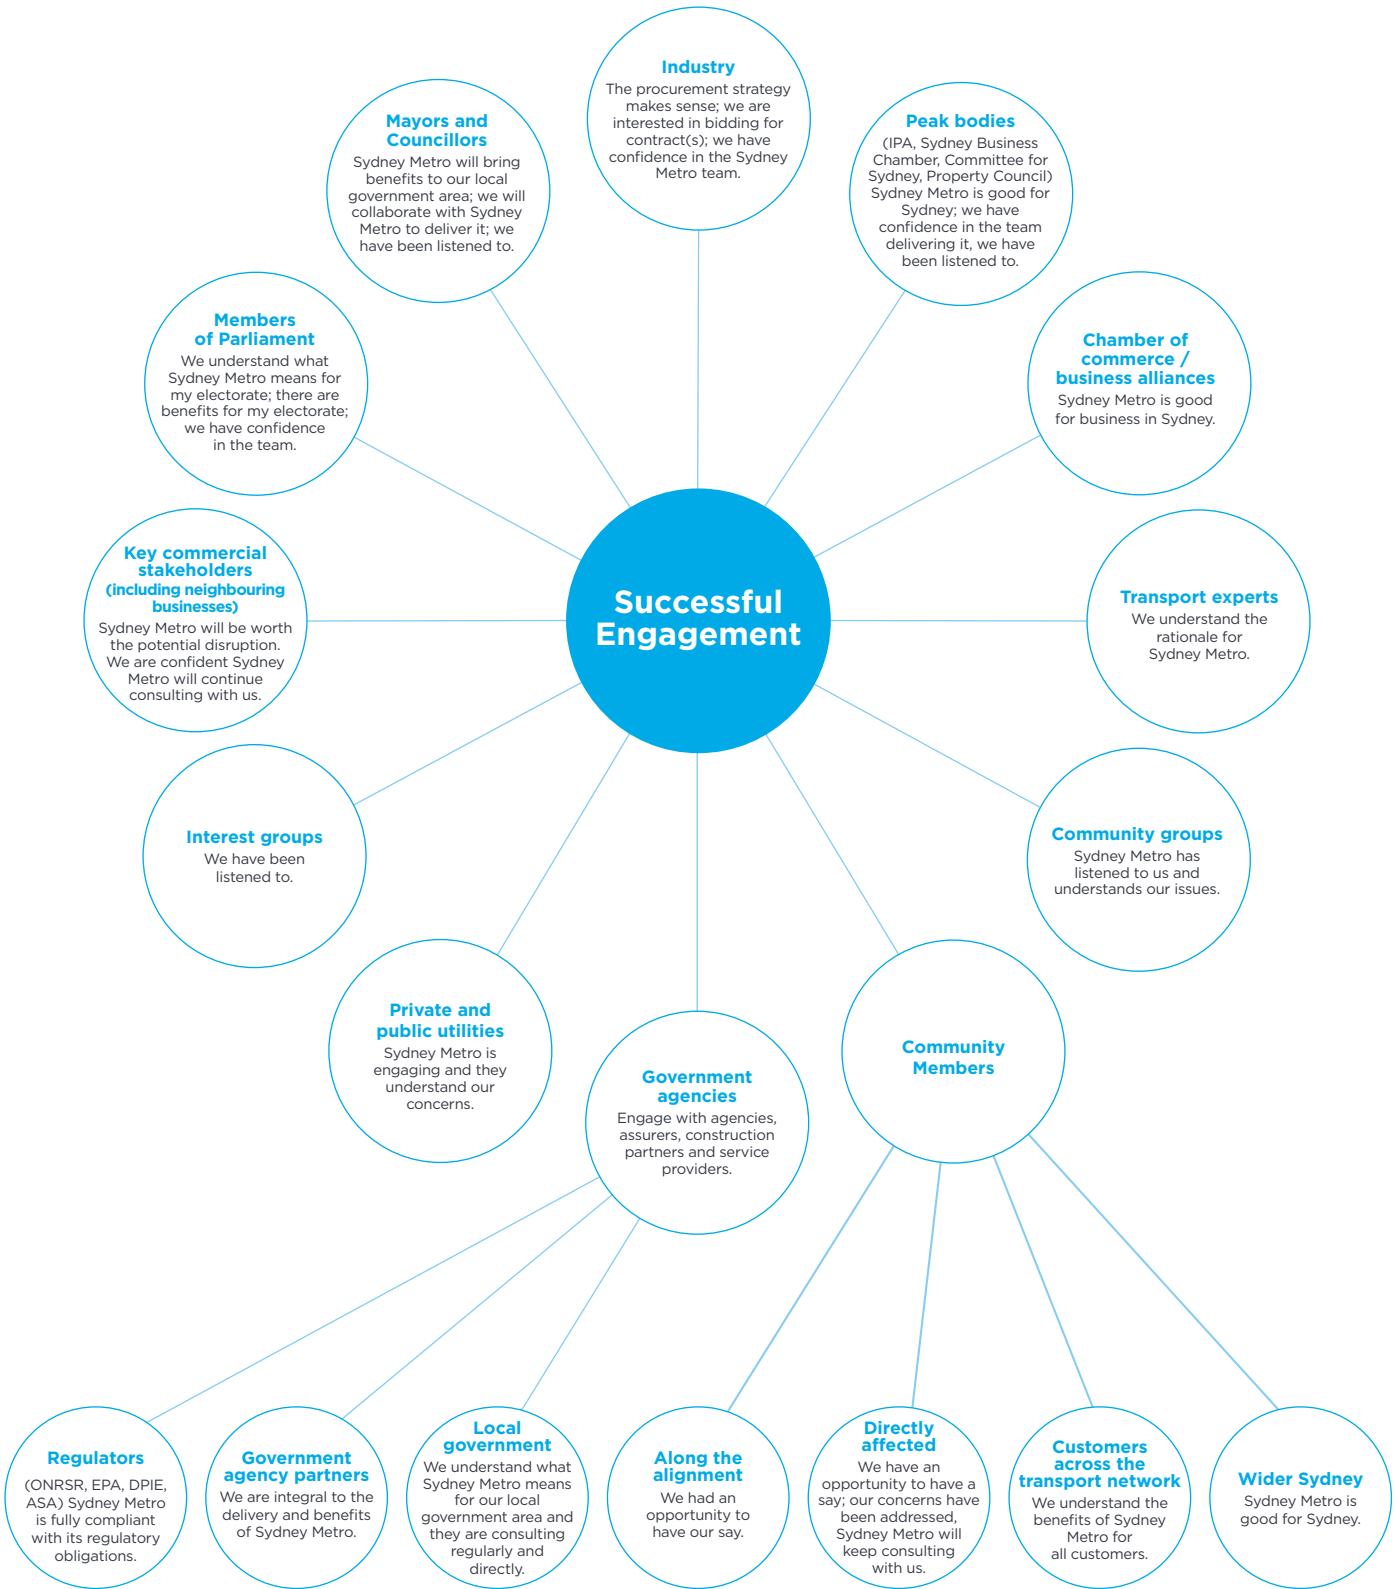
Successful Engagement

Industry
The procurement strategy makes sense; we are interested in bidding for contract(s); we have confidence in the Sydney Metro team.

Peak bodies
(IPA, Sydney Business Chamber, Committee for Sydney, Property Council) Sydney Metro is good for Sydney; we have confidence in the team delivering it, we have been listened to.

Chamber of commerce / business alliances
Sydney Metro is good for business in Sydney.

Transport experts
We understand the rationale for Sydney Metro.

Community groups
Sydney Metro has listened to us and understands our issues.

Community Members

Government agencies
Engage with agencies, assurers, construction partners and service providers.

Private and public utilities
Sydney Metro is engaging and they understand our concerns.

Interest groups
We have been listened to.

Key commercial stakeholders (including neighbouring businesses)
Sydney Metro will be worth the potential disruption. We are confident Sydney Metro will continue consulting with us.

Members of Parliament
We understand what Sydney Metro means for my electorate; there are benefits for my electorate; we have confidence in the team.

Mayors and Councillors
Sydney Metro will bring benefits to our local government area; we will collaborate with Sydney Metro to deliver it; we have been listened to.

Regulators
(ONRSR, EPA, DPIE, ASA) Sydney Metro is fully compliant with its regulatory obligations.

Government agency partners
We are integral to the delivery and benefits of Sydney Metro.

Local government
We understand what Sydney Metro means for our local government area and they are consulting regularly and directly.

Along the alignment
We had an opportunity to have our say.

Directly affected
We have an opportunity to have a say; our concerns have been addressed, Sydney Metro will keep consulting with us.

Customers across the transport network
We understand the benefits of Sydney Metro for all customers.

Wider Sydney
Sydney Metro is good for Sydney.